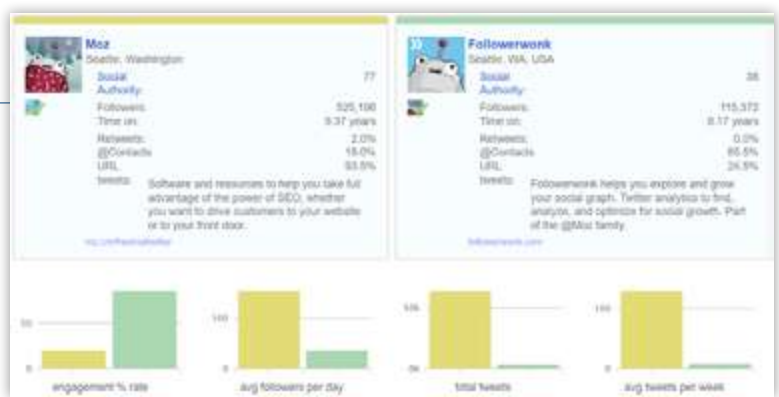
Moz
Seattle, Washington

Social Authority: 77

Followers: 525,190
Time on: 9.37 years

Retweets: 2.0%
@Contacts: 15.0%
URL: 53.5%
tweets:

Software and resources to help you take full advantage of the power of SEO, whether you want to drive customers to your website or to your front door.

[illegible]

Followerwonk
Seattle, WA, USA

Social Authority: 38

Followers: 115,373
Time on: 8.17 years

Retweets: 0.0%
@Contacts: 65.5%
URL: 24.5%
tweets:

Followerwonk helps you explore and grow your social graph. Twitter analytics to find, analyze, and optimize for social growth. Part of the @Moz family.

followerwonk.com

50
0
engagement % rate

100
0
avg followers per day

10k
0k
total tweets

100
0
avg tweets per week